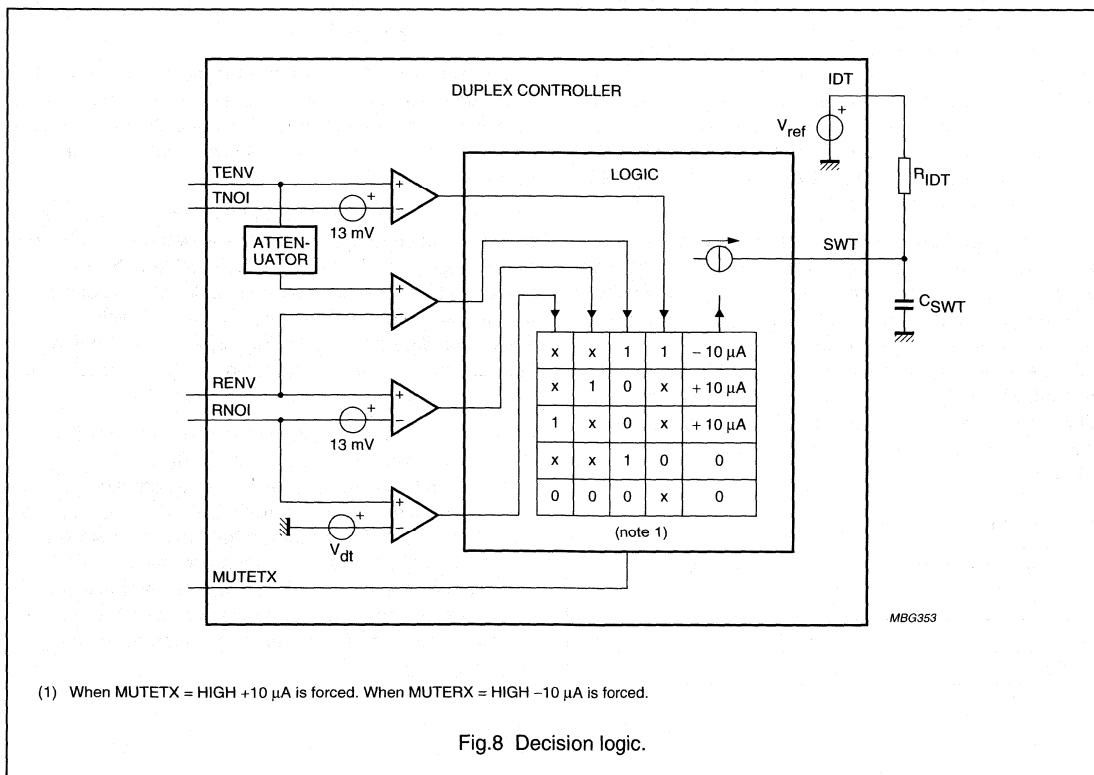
DUPLEX CONTROLLER

IDT

$V_{ref}$

+

TENV

TNOI

+

−

+

13 mV

ATTEN-UATOR

LOGIC

$R_{IDT}$

SWT

$C_{SWT}$

+

−

RENV

RNOI

+

−

+

13 mV

+

−

+

$V_{dt}$

| x | x | 1 | 1 | − 10 μA |
|---|---|---|---|---|
| x | 1 | 0 | x | + 10 μA |
| 1 | x | 0 | x | + 10 μA |
| x | x | 1 | 0 | 0 |
| 0 | 0 | 0 | x | 0 |

(note 1)

MUTETX

MBG353

(1) When MUTETX = HIGH +10 μA is forced. When MUTERX = HIGH −10 μA is forced.

Fig.8 Decision logic.